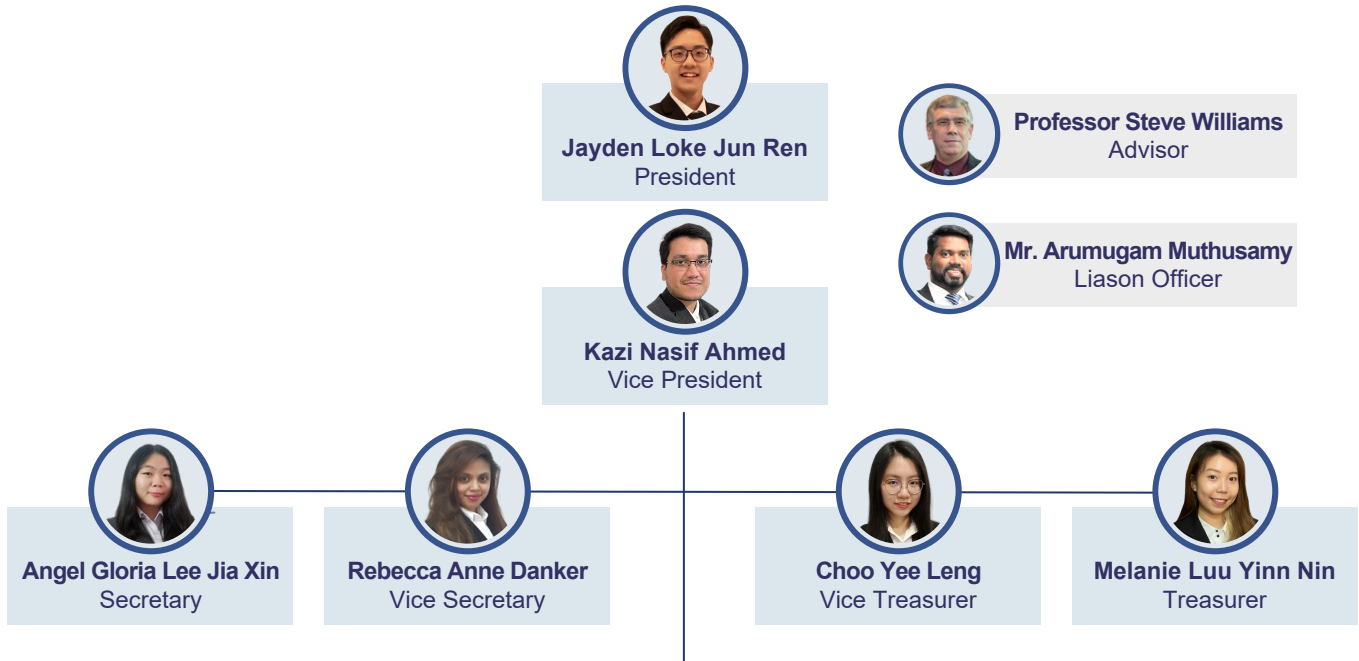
Jayden Loke Jun Ren
President

Professor Steve Williams
Advisor

Mr. Arumugam Muthusamy
Liason Officer

Kazi Nasif Ahmed
Vice President

Angel Gloria Lee Jia Xin
Secretary

Rebecca Anne Danker
Vice Secretary

Choo Yee Leng
Vice Treasurer

Melanie Luu Yinn Nin
Treasurer